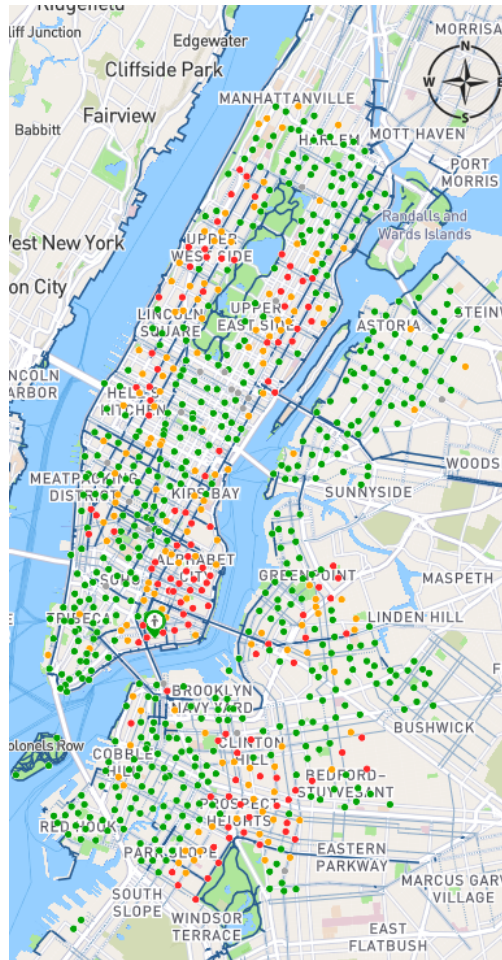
Ridgefield
Cliff Junction
Edgewater
Cliffside Park
Babbitt
Fairview
West New York
Union City
MANHATTANVILLE
N
W
E
S
MORRISANIA
MOTT HAVEN
PORT MORRIS
HARLEM
Randalls and Wards Islands
UPPER WEST SIDE
UPPER EAST SIDE
LINCOLN SQUARE
ASTORIA
STEINWAY
LINCOLN HARBOR
HELL'S KITCHEN
MEATPACKING DISTRICT
KIPS BAY
SUNNYSIDE
WOODSIDE
ALPHABET CITY
SOHO
GREENPOINT
MASPETH
TRIBECA
LINDEN HILL
BROOKLYN NAVY YARD
BUSHWICK
Colonels Row
COBBLE HILL
CLINTON HILL
BEDFORD-STUYVESANT
RED HOOK
PROSPECT HEIGHTS
PARK SLOPE
EASTERN PARKWAY
SOUTH SLOPE
WINDSOR TERRACE
MARCUS GARVEY VILLAGE
EAST FLATBUSH